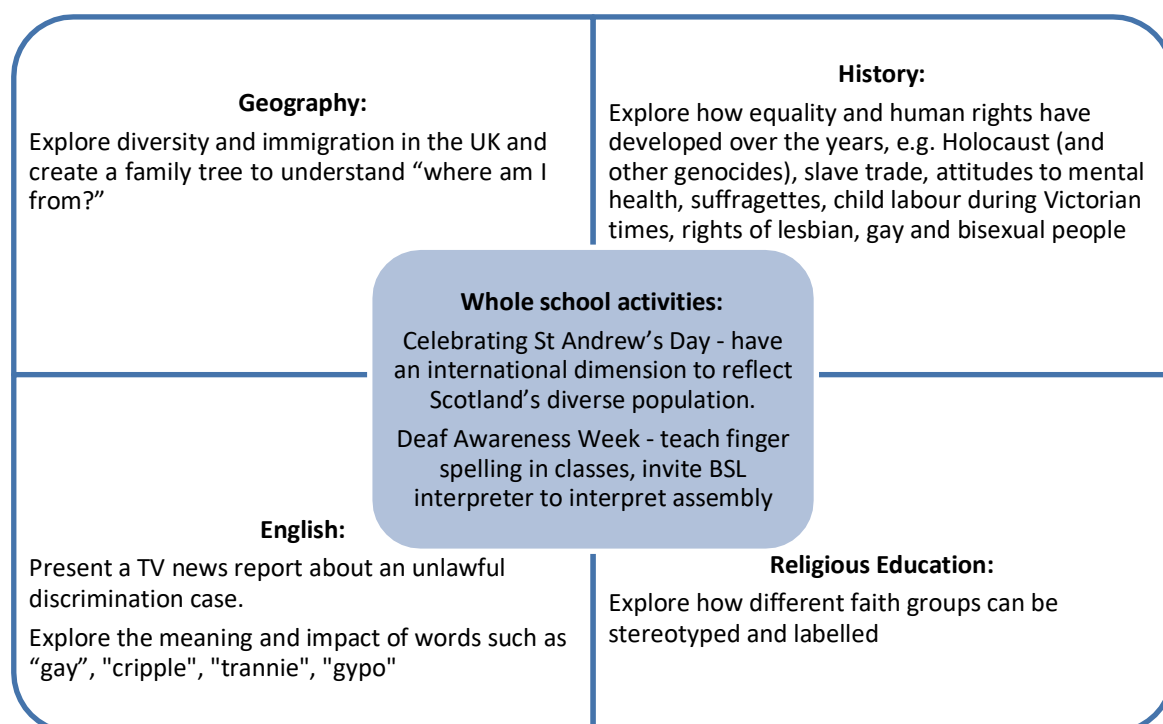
**Geography:**

Explore diversity and immigration in the UK and create a family tree to understand “where am I from?”

**History:**

Explore how equality and human rights have developed over the years, e.g. Holocaust (and other genocides), slave trade, attitudes to mental health, suffragettes, child labour during Victorian times, rights of lesbian, gay and bisexual people

**Whole school activities:**

Celebrating St Andrew’s Day - have an international dimension to reflect Scotland’s diverse population.

Deaf Awareness Week - teach finger spelling in classes, invite BSL interpreter to interpret assembly

**English:**

Present a TV news report about an unlawful discrimination case.

Explore the meaning and impact of words such as “gay”, "cripple", "trannie", "gypo"

**Religious Education:**

Explore how different faith groups can be stereotyped and labelled